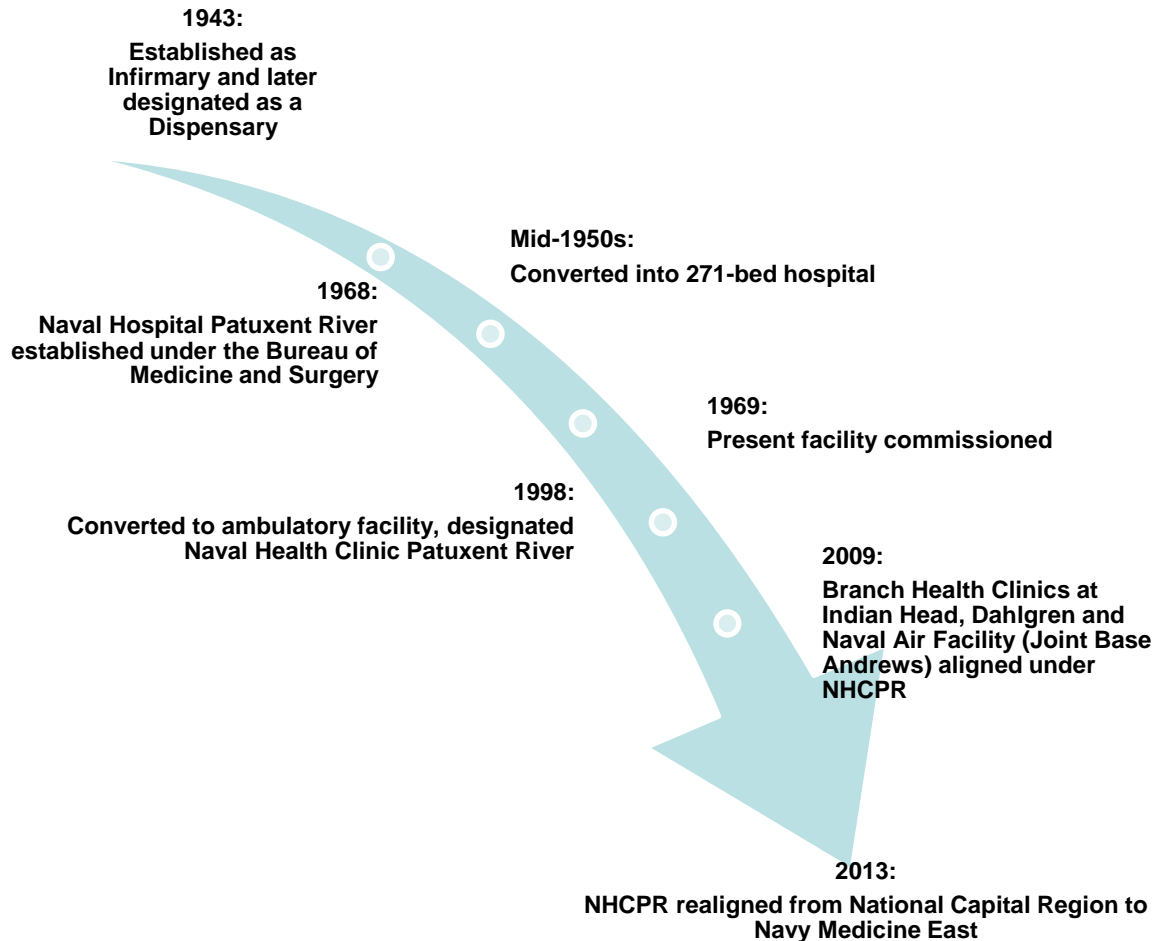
1943:

Established as Infirmary and later designated as a Dispensary

Mid-1950s:

Converted into 271-bed hospital

1968:

Naval Hospital Patuxent River established under the Bureau of Medicine and Surgery

1969:

Present facility commissioned

1998:

Converted to ambulatory facility, designated Naval Health Clinic Patuxent River

2009:

Branch Health Clinics at Indian Head, Dahlgren and Naval Air Facility (Joint Base Andrews) aligned under NHCPR

2013:

NHCPR realigned from National Capital Region to Navy Medicine East